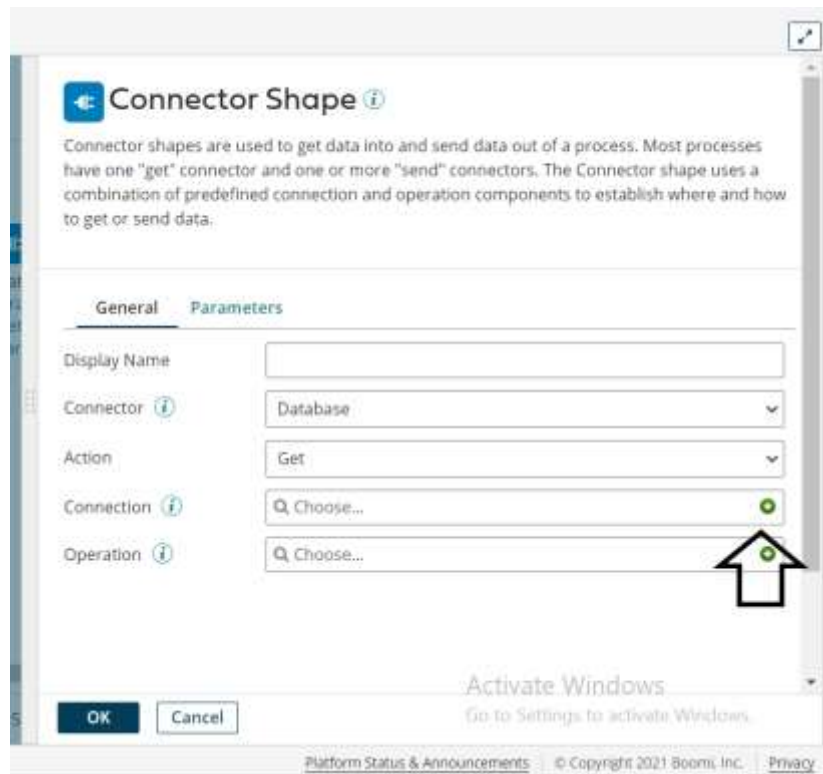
Connector Shape

Connector shapes are used to get data into and send data out of a process. Most processes have one "get" connector and one or more "send" connectors. The Connector shape uses a combination of predefined connection and operation components to establish where and how to get or send data.

General Parameters

Display Name

Connector Database

Action Get

Connection Choose...

Operation Choose...

Activate Windows
Go to Settings to activate Windows.

OK Cancel

Platform Status & Announcements © Copyright 2021 Boomi, Inc. Privacy